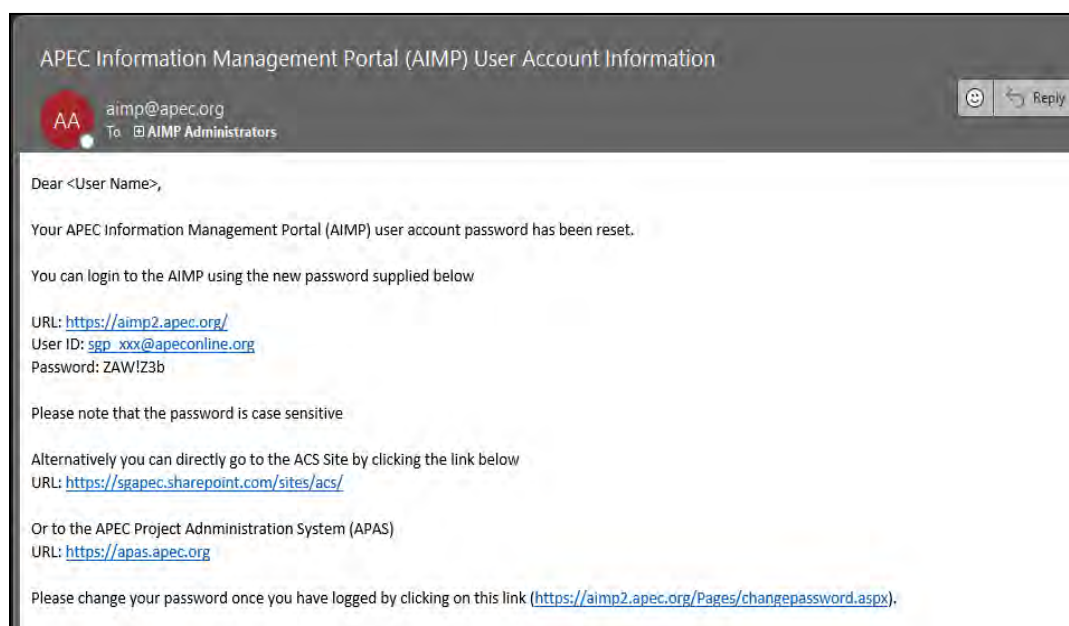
APEC Information Management Portal (AIMP) User Account Information

AA

aimp@apec.org
To ⊞ AIMP Administrators

☺ Reply

Dear <User Name>,

Your APEC Information Management Portal (AIMP) user account password has been reset.

You can login to the AIMP using the new password supplied below

URL: https://aimp2.apec.org/
User ID: sgp_xxx@apeconline.org
Password: ZAW!Z3b

Please note that the password is case sensitive

Alternatively you can directly go to the ACS Site by clicking the link below
URL: https://sgapec.sharepoint.com/sites/acs/

Or to the APEC Project Adnministration System (APAS)
URL: https://apas.apec.org

Please change your password once you have logged by clicking on this link (https://aimp2.apec.org/Pages/changepassword.aspx).